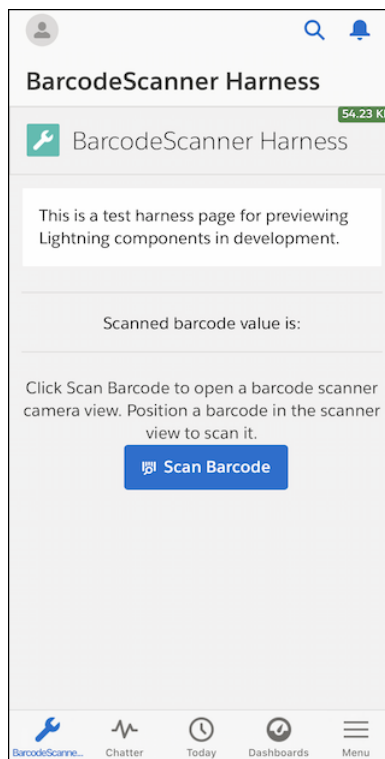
BarcodeScanner Harness

54.23 K

BarcodeScanner Harness

This is a test harness page for previewing Lightning components in development.

Scanned barcode value is:

Click Scan Barcode to open a barcode scanner camera view. Position a barcode in the scanner view to scan it.

Scan Barcode

BarcodeScanne... Chatter Today Dashboards Menu